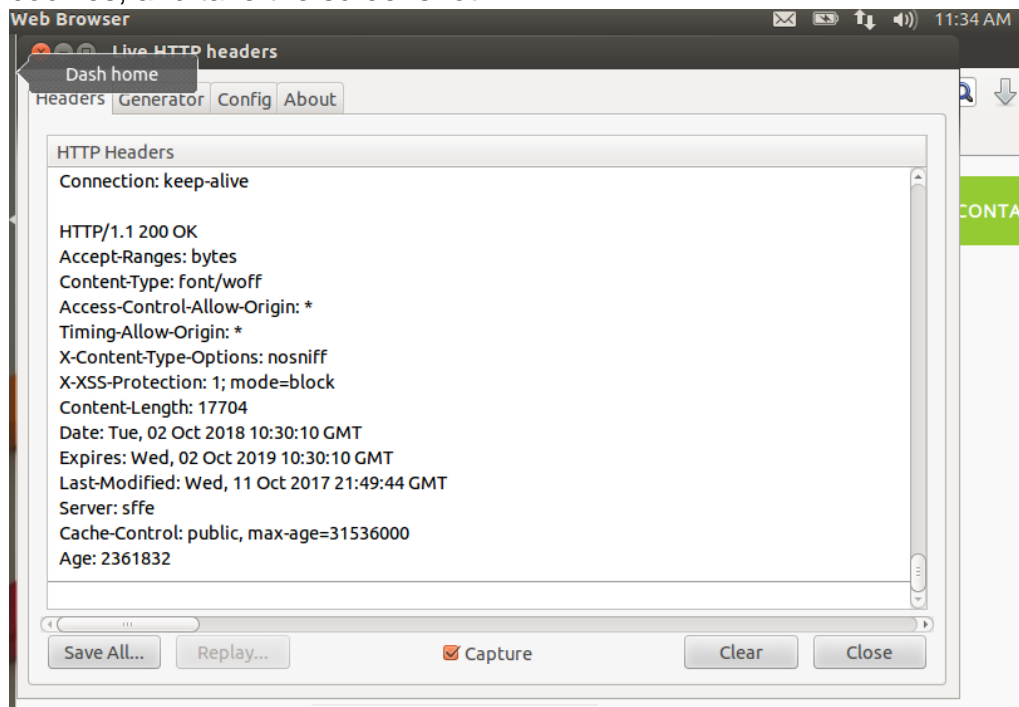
Web Browser
11:34 AM
Live HTTP headers
Dash home
Headers Generator Config About
HTTP Headers
Connection: keep-alive

HTTP/1.1 200 OK
Accept-Ranges: bytes
Content-Type: font/woff
Access-Control-Allow-Origin: *
Timing-Allow-Origin: *
X-Content-Type-Options: nosniff
X-XSS-Protection: 1; mode=block
Content-Length: 17704
Date: Tue, 02 Oct 2018 10:30:10 GMT
Expires: Wed, 02 Oct 2019 10:30:10 GMT
Last-Modified: Wed, 11 Oct 2017 21:49:44 GMT
Server: sffe
Cache-Control: public, max-age=31536000
Age: 2361832
CONTA
Save All... Replay... Capture Clear Close